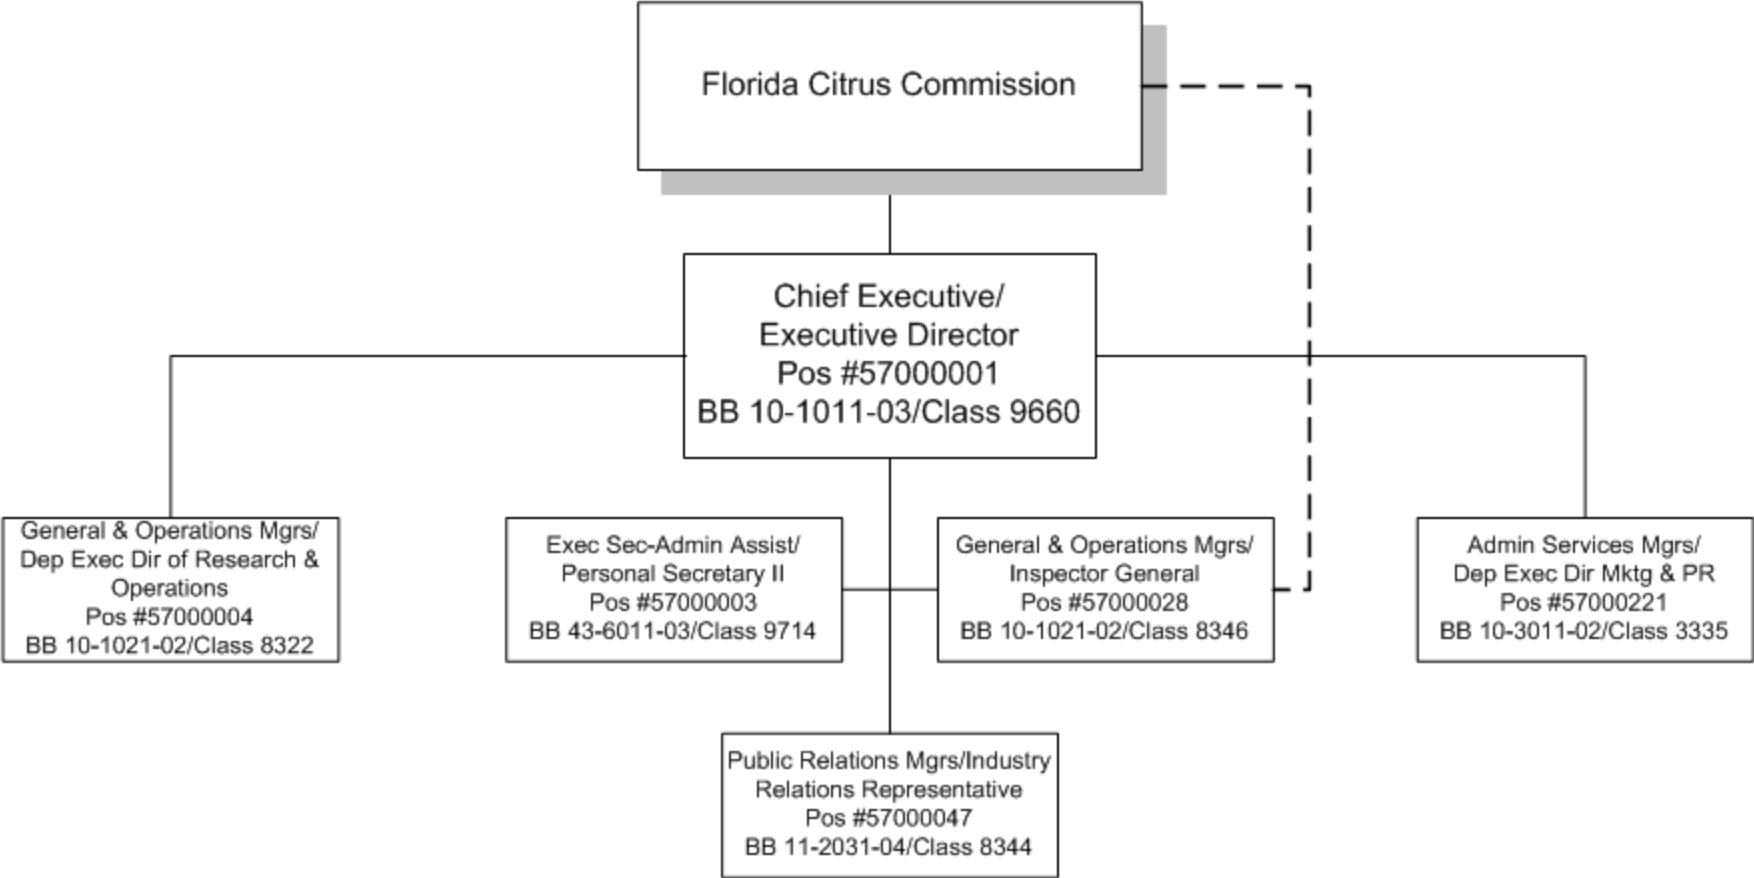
Florida Citrus Commission

Chief Executive/
Executive Director
Pos #57000001
BB 10-1011-03/Class 9660

General & Operations Mgrs/
Dep Exec Dir of Research & Operations
Pos #57000004
BB 10-1021-02/Class 8322

Exec Sec-Admin Assist/
Personal Secretary II
Pos #57000003
BB 43-6011-03/Class 9714

General & Operations Mgrs/
Inspector General
Pos #57000028
BB 10-1021-02/Class 8346

Admin Services Mgrs/
Dep Exec Dir Mktg & PR
Pos #57000221
BB 10-3011-02/Class 3335

Public Relations Mgrs/Industry Relations Representative
Pos #57000047
BB 11-2031-04/Class 8344